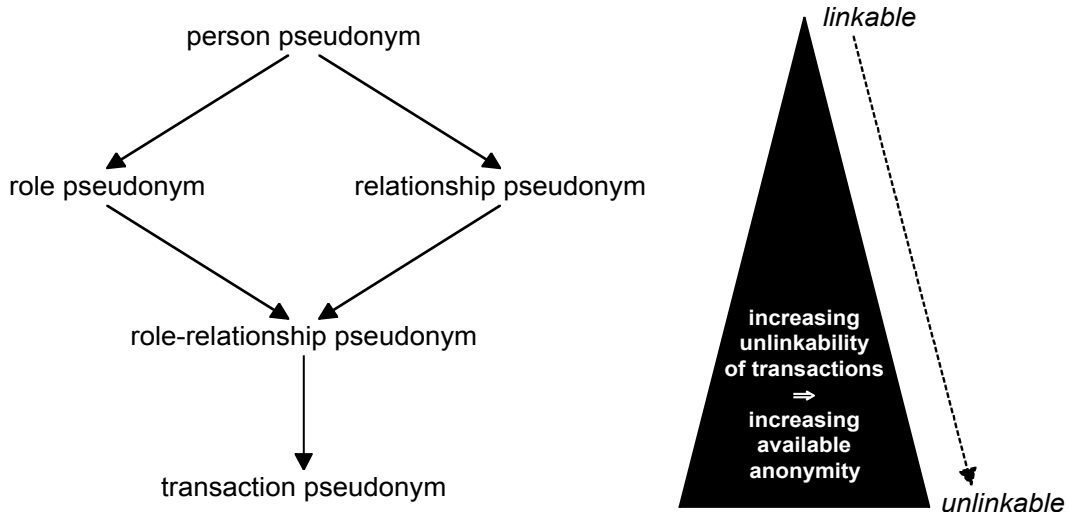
person pseudonym

role pseudonym

relationship pseudonym

role-relationship pseudonym

transaction pseudonym

linkable

increasing unlinkability of transactions $\Rightarrow$ increasing available anonymity

unlinkable